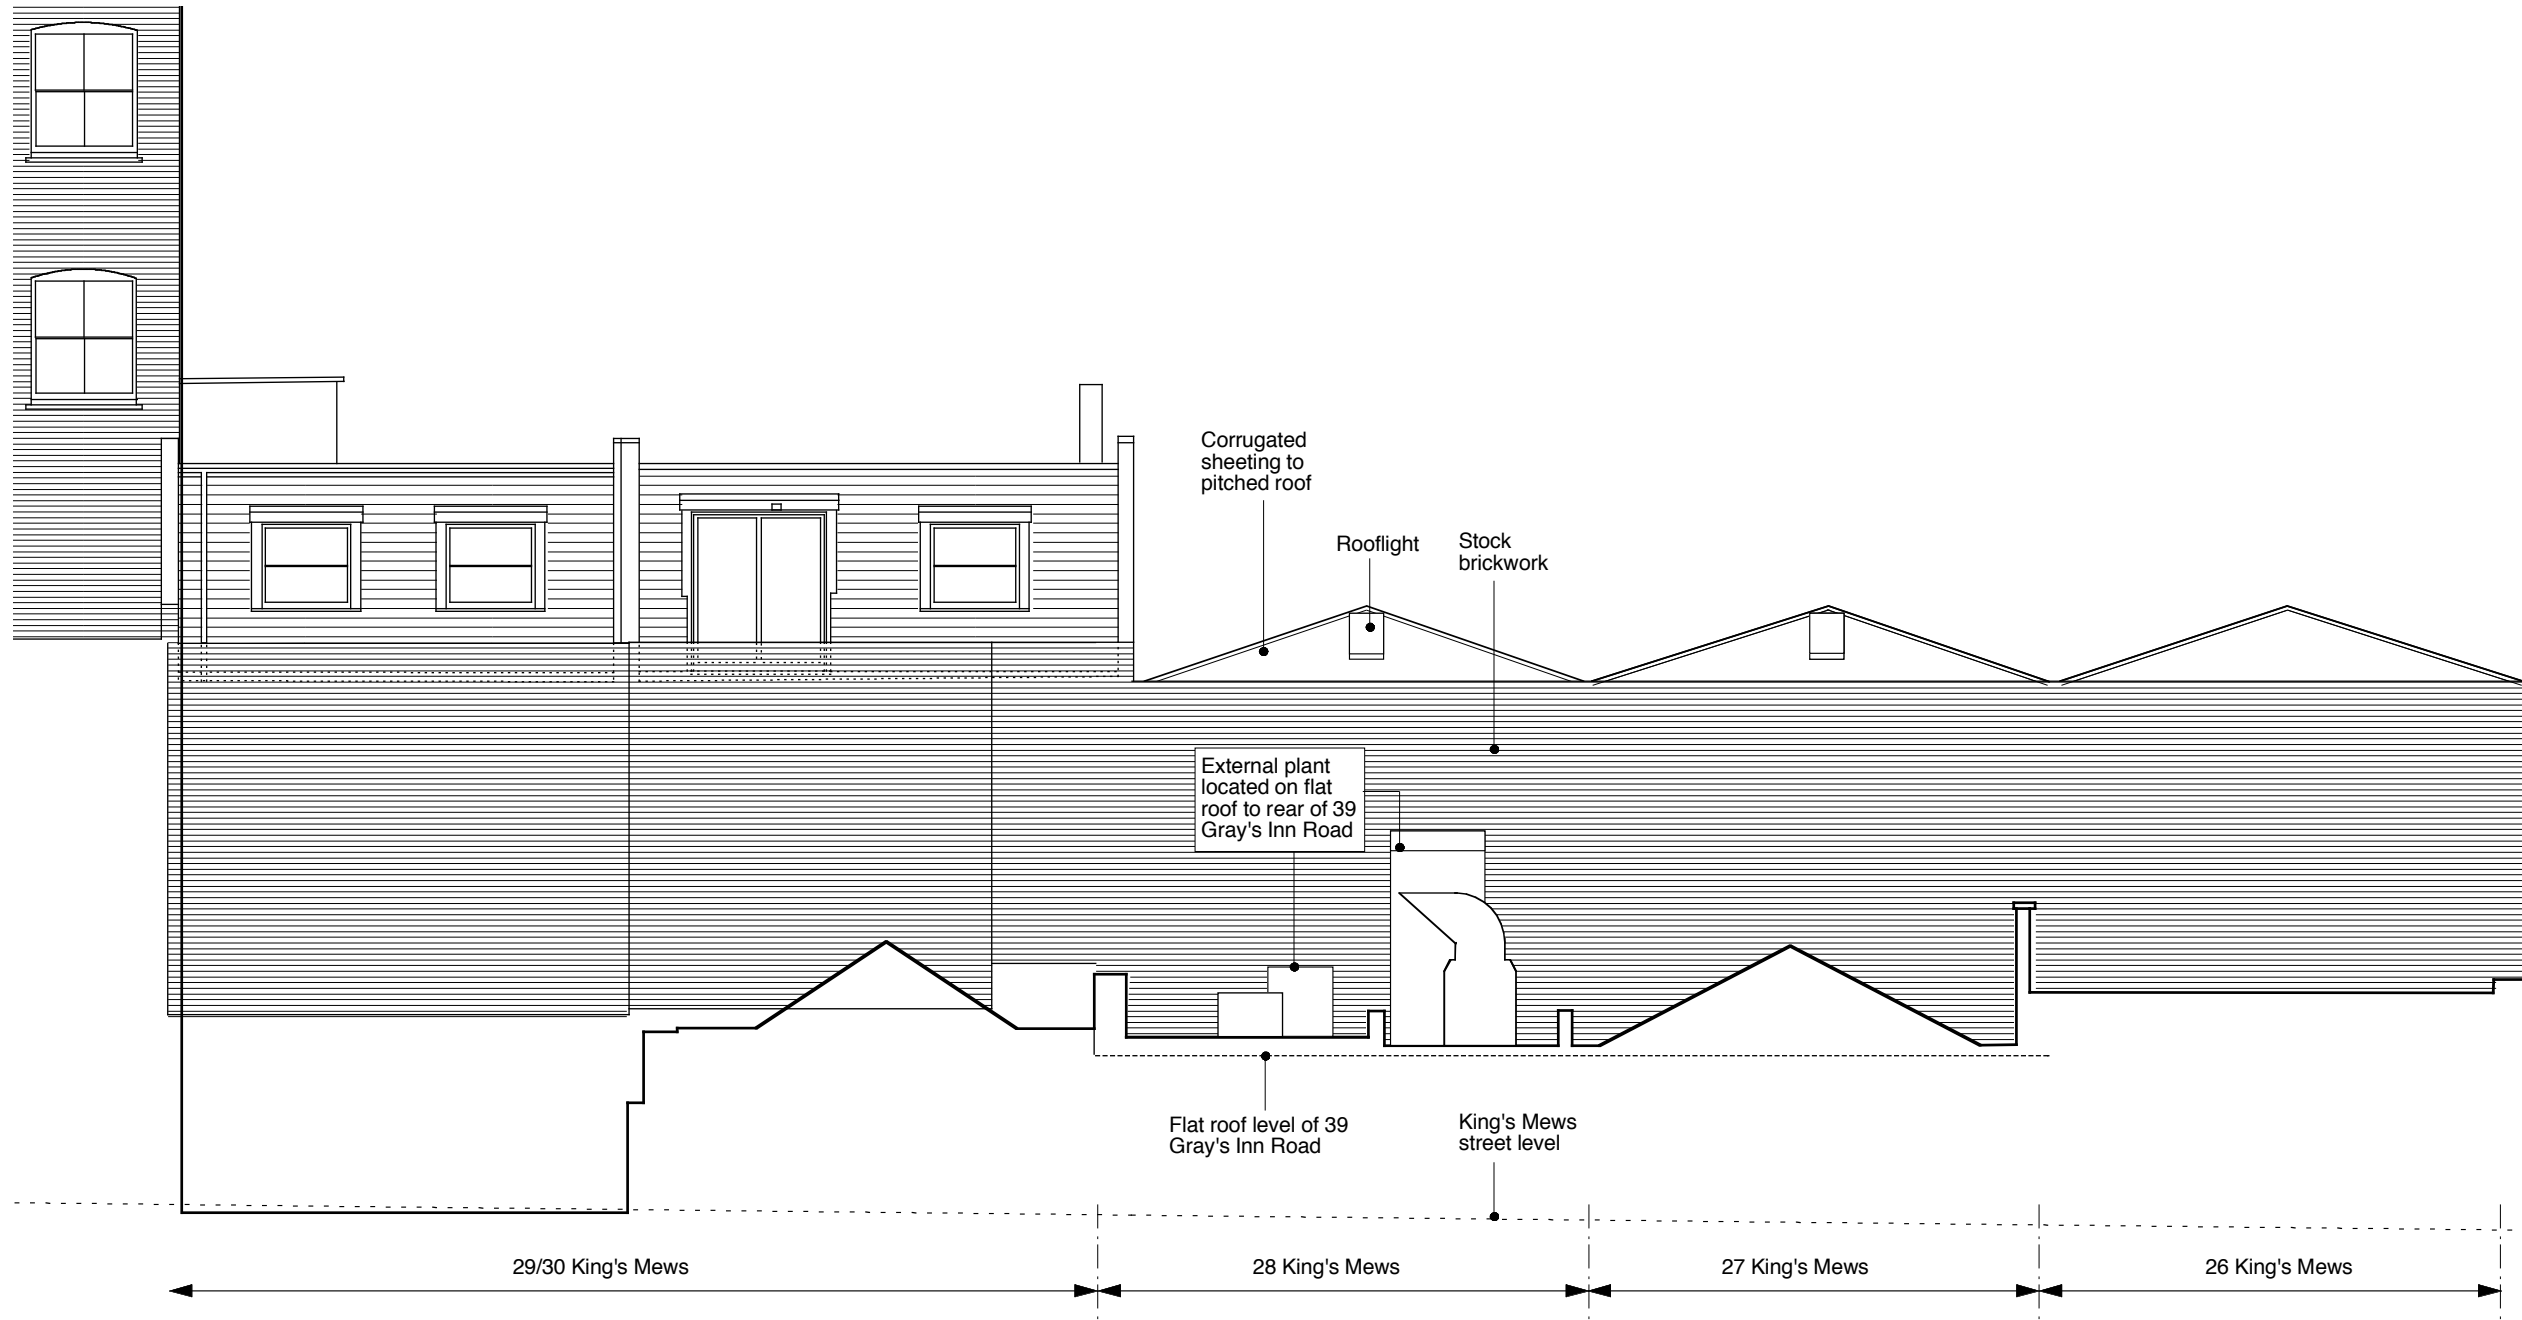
Corrugated sheeting to pitched roof

Rooflight

Stock brickwork

External plant located on flat roof to rear of 39 Gray's Inn Road

Flat roof level of 39 Gray's Inn Road

King's Mews street level

29/30 King's Mews

28 King's Mews

27 King's Mews

26 King's Mews